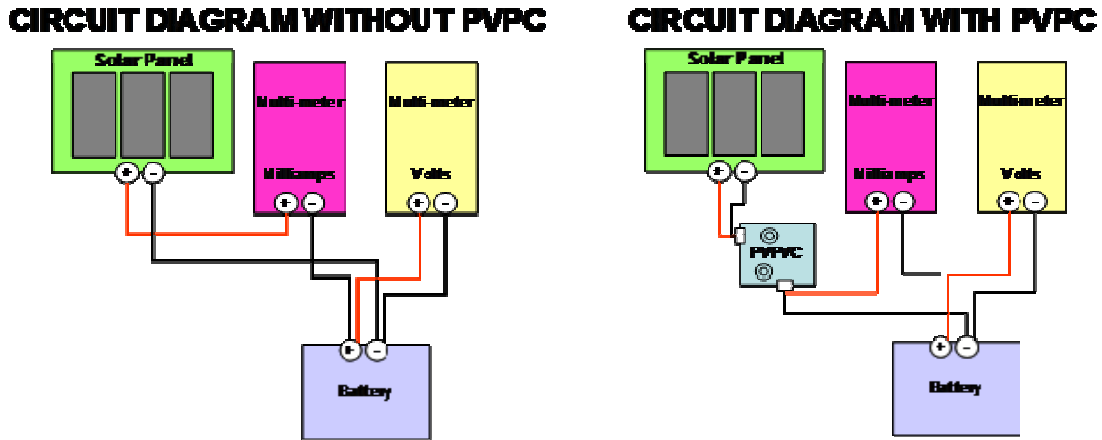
CIRCUIT DIAGRAM WITHOUT PVPC

Solar Panel

+ −

Multi-meter

Milliamps

+ −

Multi-meter

Volts

+ −

+ −

Battery

CIRCUIT DIAGRAM WITH PVPC

Solar Panel

+ −

Multi-meter

Milliamps

+ −

Multimeter

Volts

+ −

PVPC

+ −

Battery